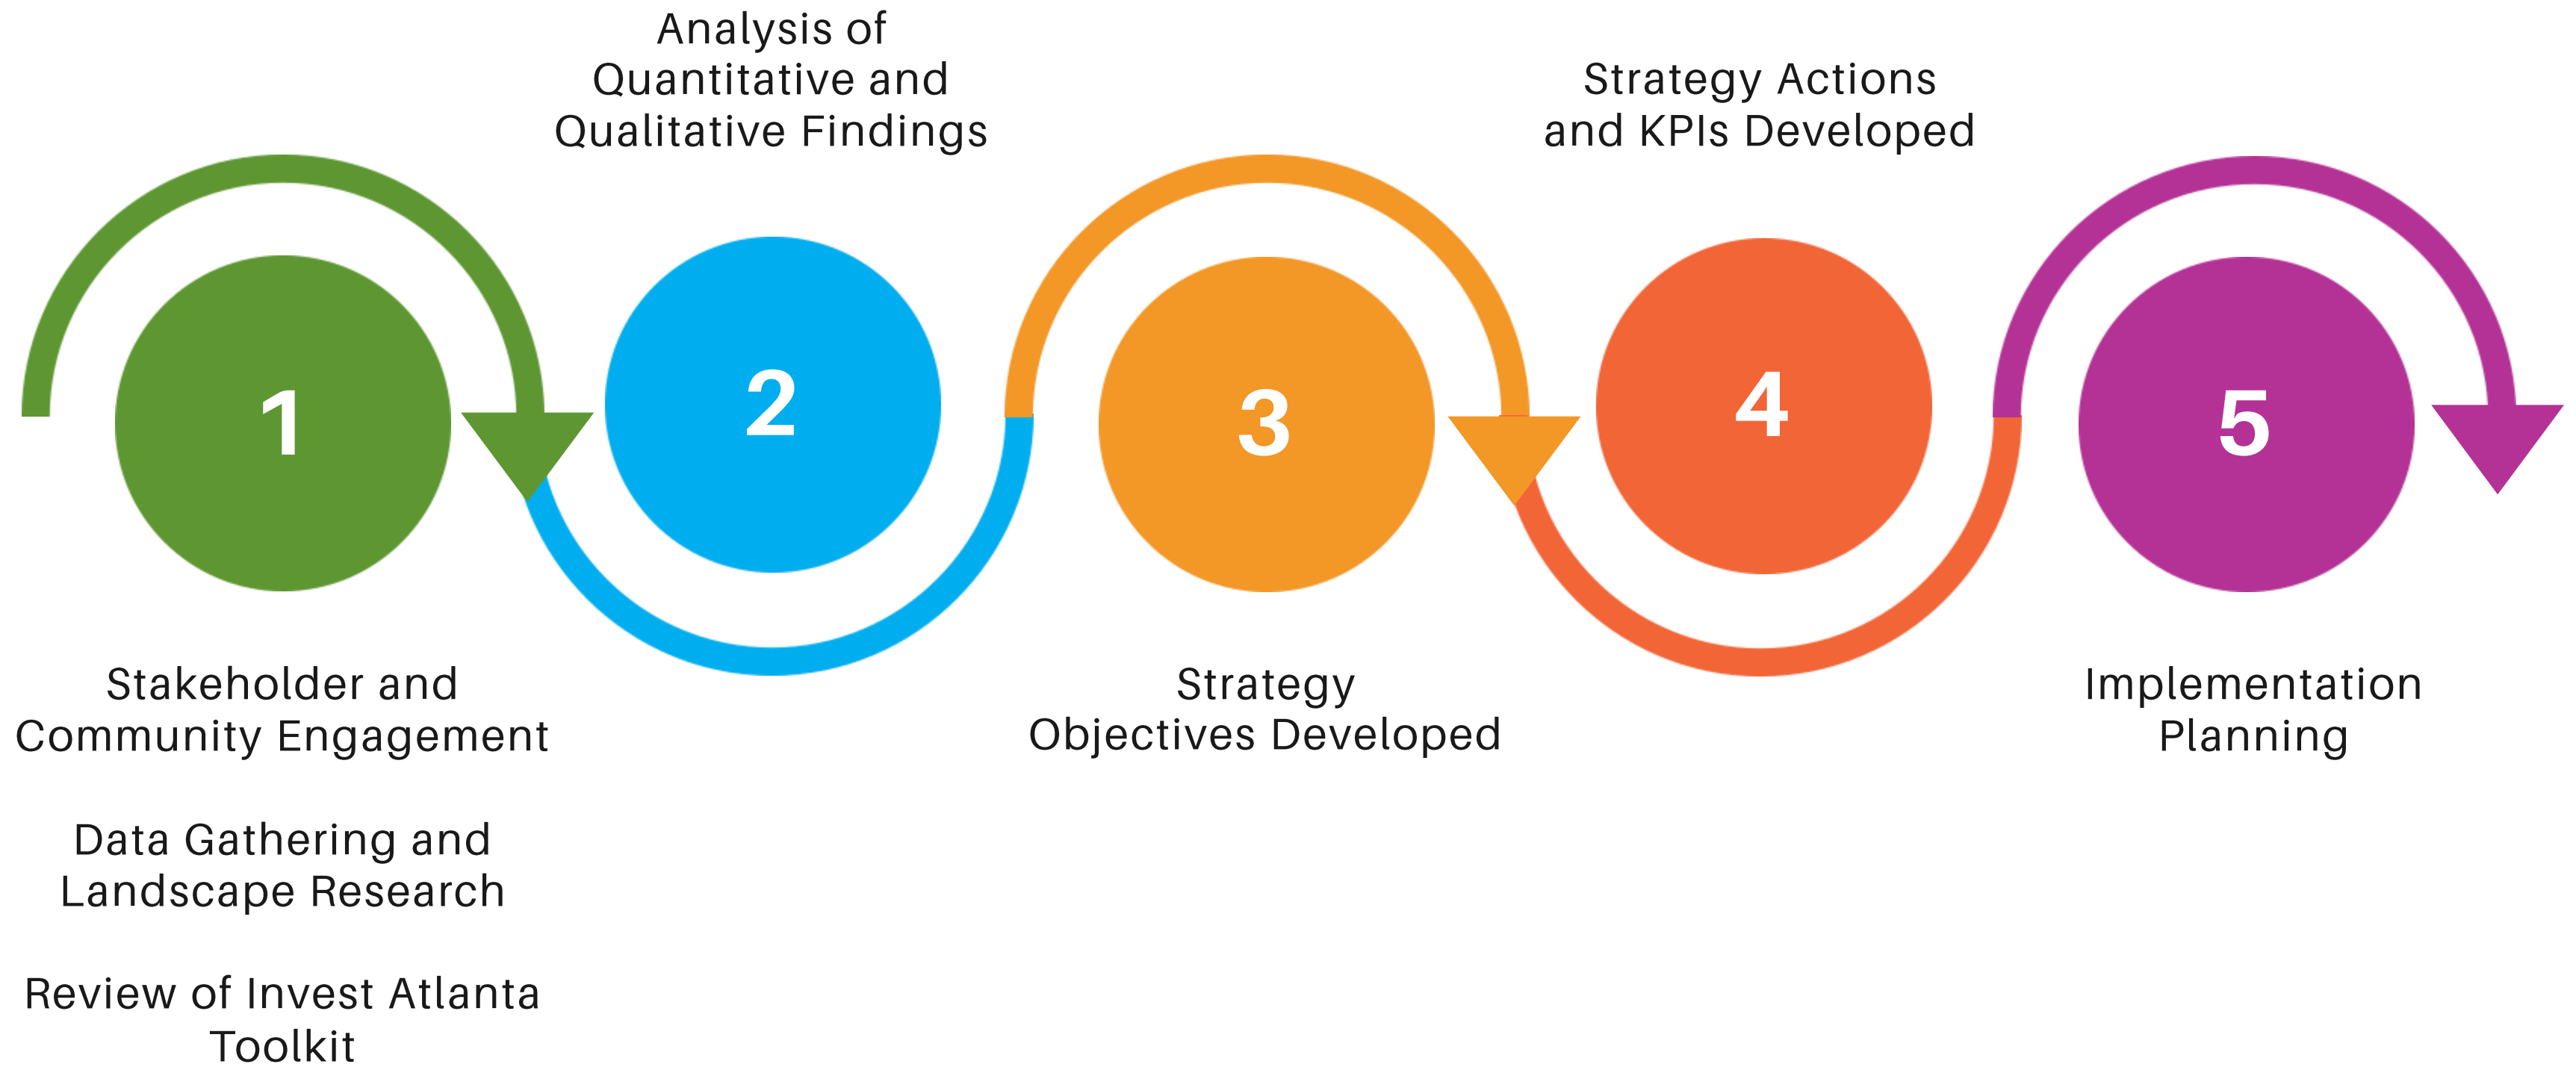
Analysis of Quantitative and Qualitative Findings

Strategy Actions and KPIs Developed

1

2

3

4

5

Stakeholder and Community Engagement

Data Gathering and Landscape Research

Review of Invest Atlanta Toolkit

Strategy Objectives Developed

Implementation Planning